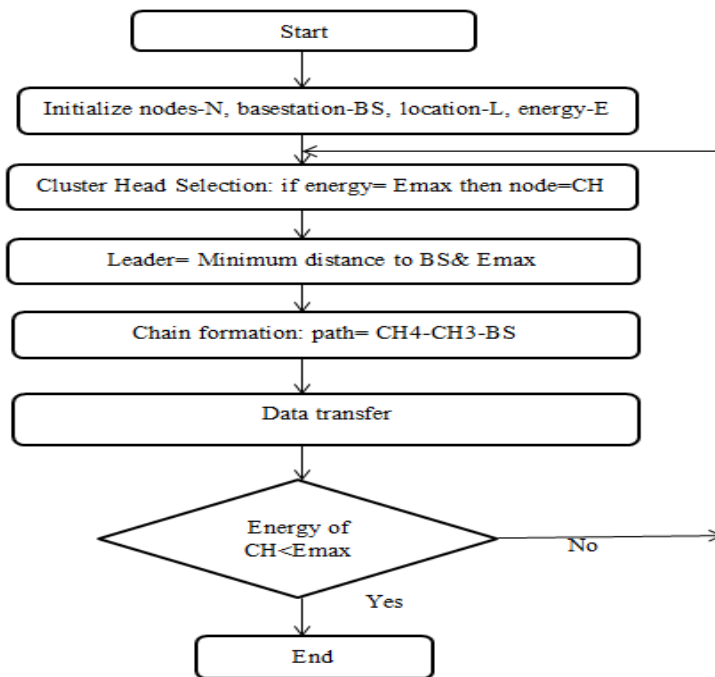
Start

Initialize nodes-N, basestation-BS, location-L, energy-E

Cluster Head Selection: if energy= Emax then node=CH

Leader= Minimum distance to BS& Emax

Chain formation: path= CH4-CH3-BS

Data transfer

Energy of CH<Emax

No

Yes

End